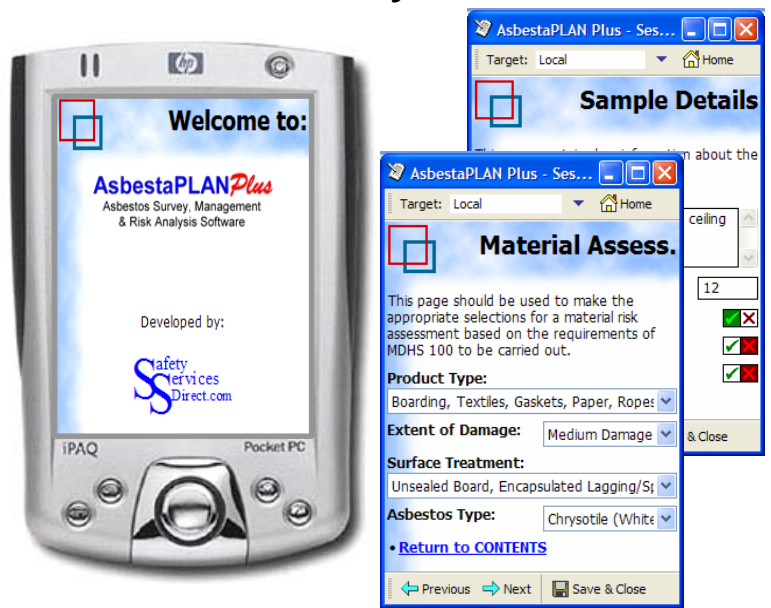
hp

Welcome to:

AsbestaPLANPlus
Asbestos Survey, Management & Risk Analysis Software

Developed by:

Safety Services Direct.com

iPAQ

Pocket PC

AsbestaPLAN Plus - Ses...

Target: Local

Home

Sample Details

Th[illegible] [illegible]tion about the

ceiling

12

& Close

AsbestaPLAN Plus - Ses...

Target: Local

Home

Material Assess.

This page should be used to make the appropriate selections for a material risk assessment based on the requirements of MDHS 100 to be carried out.

Product Type:

Boarding, Textiles, Gaskets, Paper, Ropes

Extent of Damage:

Medium Damage

Surface Treatment:

Unsealed Board, Encapsulated Lagging/Sp

Asbestos Type:

Chrysotile (White

• Return to CONTENTS

Previous

Next

Save & Close